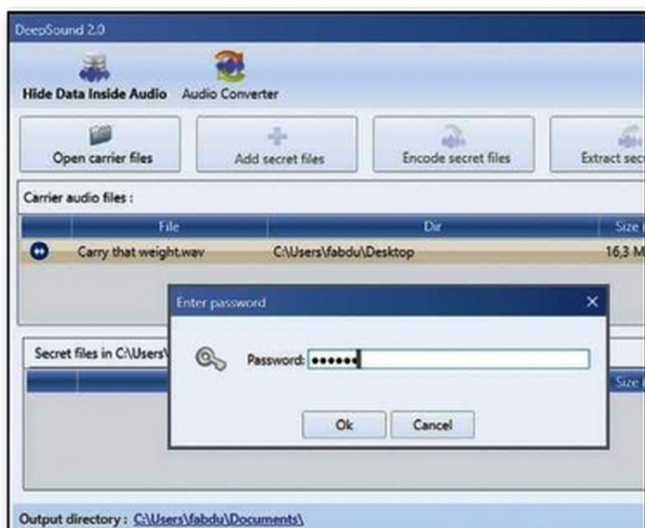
DeepSound 2.0

Hide Data Inside Audio
Audio Converter

Open carrier files
Add secret files
Encode secret files
Extract sec

Carrier audio files :

| File | Dir | Size |
|---|---|---|
| Carry that weight.wav | C:\Users\fabdu\Desktop | 16,3 M |

Enter password
×

Password: ••••••

Ok
Cancel

Secret files in C:\Users\

Size

Output directory : C:\Users\fabdu\Documents\